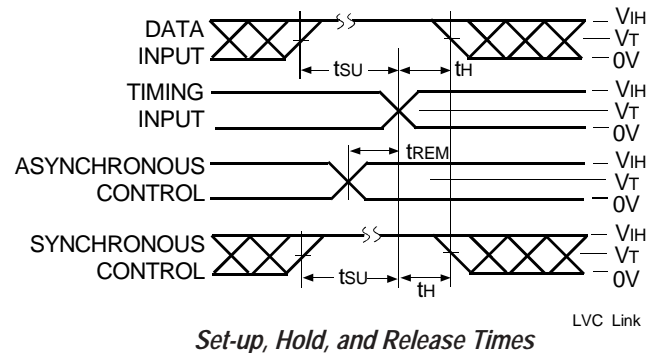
DATA INPUT

$t_{SU}$

$t_H$

$V_{IH}$
$V_T$
0V

TIMING INPUT

$V_{IH}$
$V_T$
0V

ASYNCHRONOUS CONTROL

$t_{REM}$

$V_{IH}$
$V_T$
0V

SYNCHRONOUS CONTROL

$t_{SU}$

$t_H$

$V_{IH}$
$V_T$
0V

LVC Link

Set-up, Hold, and Release Times